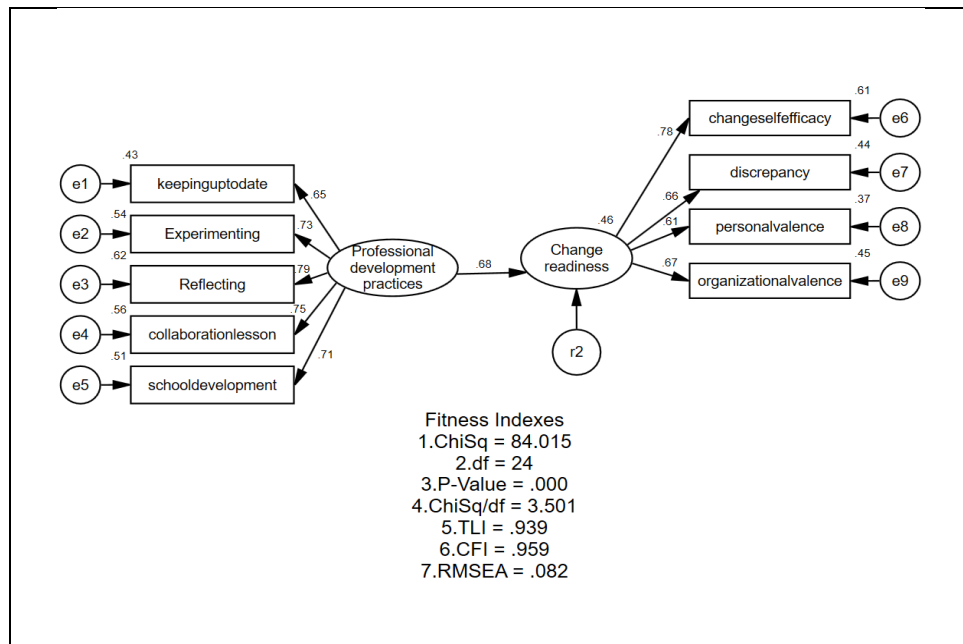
.43
e1 keepinguptodate
.54
e2 Experimenting
.62
e3 Reflecting
.56
e4 collaborationlesson
.51
e5 schooldevelopment

.65
.73
.79
.75
.71

Professional development practices

.68

.46
Change readiness

r2

.78
.66
.61
.67

.61
changeselfefficacy e6
.44
discrepancy e7
.37
personalvalence e8
.45
organizationalvalence e9

Fitness Indexes
1.ChiSq = 84.015
2.df = 24
3.P-Value = .000
4.ChiSq/df = 3.501
5.TLI = .939
6.CFI = .959
7.RMSEA = .082